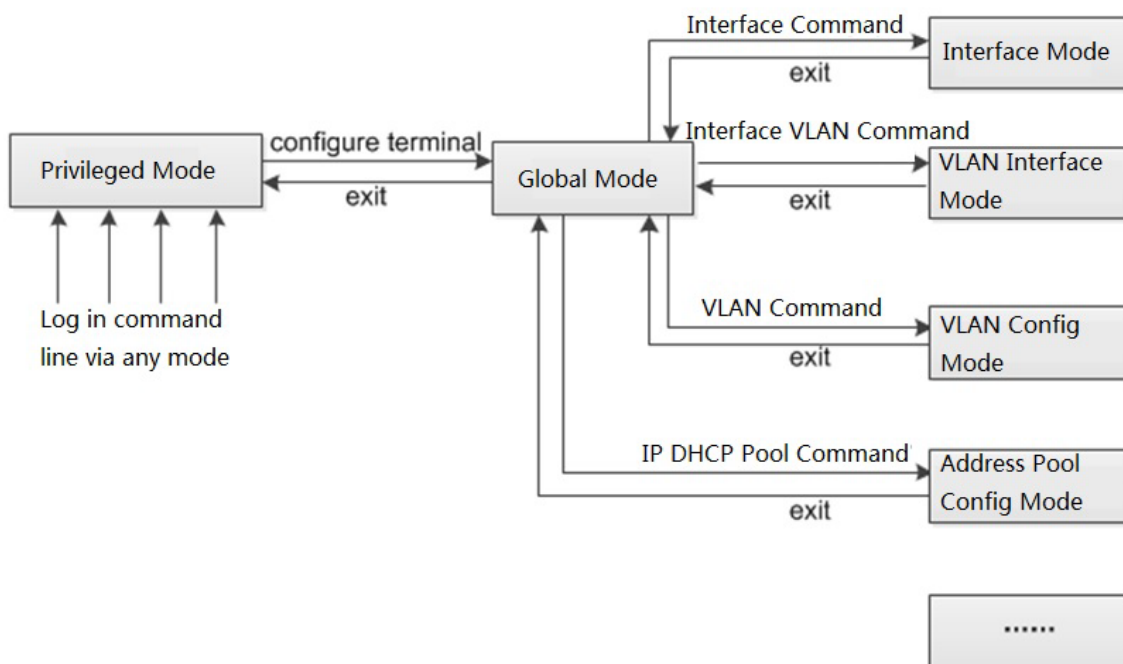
Interface Command

Interface Mode

exit

Interface VLAN Command

configure terminal

Privileged Mode

Global Mode

VLAN Interface Mode

exit

exit

Log in command line via any mode

VLAN Command

VLAN Config Mode

exit

IP DHCP Pool Command

Address Pool Config Mode

exit

......